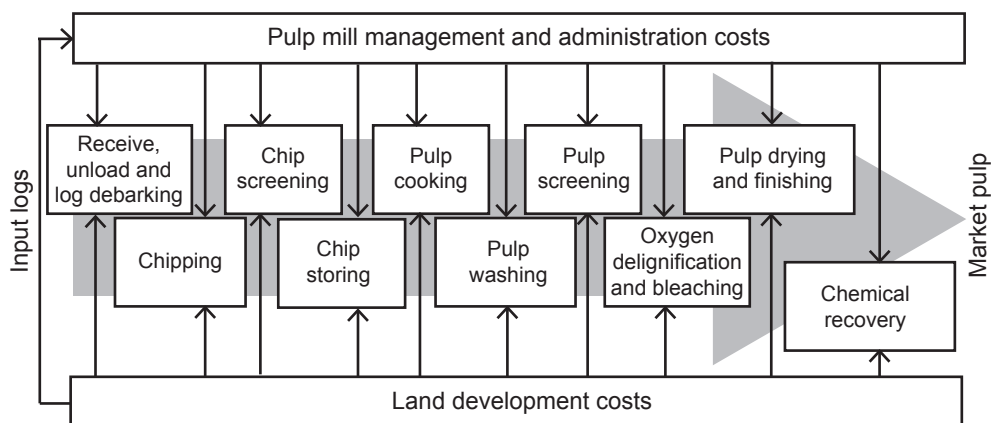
Pulp mill management and administration costs

Input logs

Receive, unload and log debarking

Chipping

Chip screening

Chip storing

Pulp cooking

Pulp washing

Pulp screening

Oxygen delignification and bleaching

Pulp drying and finishing

Chemical recovery

Market pulp

Land development costs